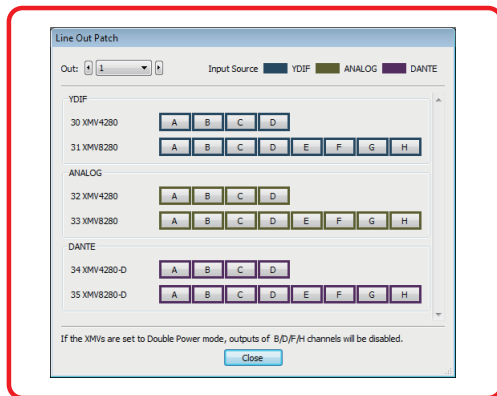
Line Out Patch

Out: 1

Input Source YDIF ANALOG DANTE

YDIF

30 XMV4280 A B C D

31 XMV8280 A B C D E F G H

ANALOG

32 XMV4280 A B C D

33 XMV8280 A B C D E F G H

DANTE

34 XMV4280-D A B C D

35 XMV8280-D A B C D E F G H

If the XMVs are set to Double Power mode, outputs of B/D/F/H channels will be disabled.

Close